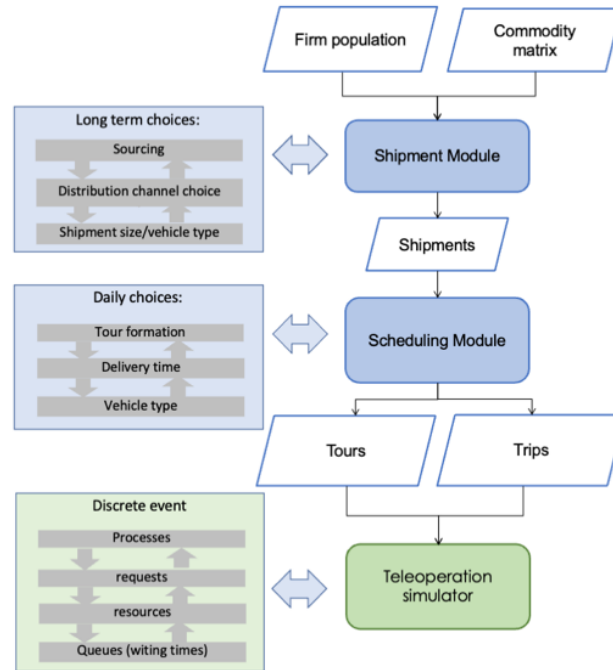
Firm population

Commodity matrix

Long term choices:
Sourcing
Distribution channel choice
Shipment size/vehicle type

Shipment Module

Shipments

Daily choices:
Tour formation
Delivery time
Vehicle type

Scheduling Module

Tours

Trips

Discrete event
Processes
requests
resources
Queues (witing times)

Teleoperation simulator